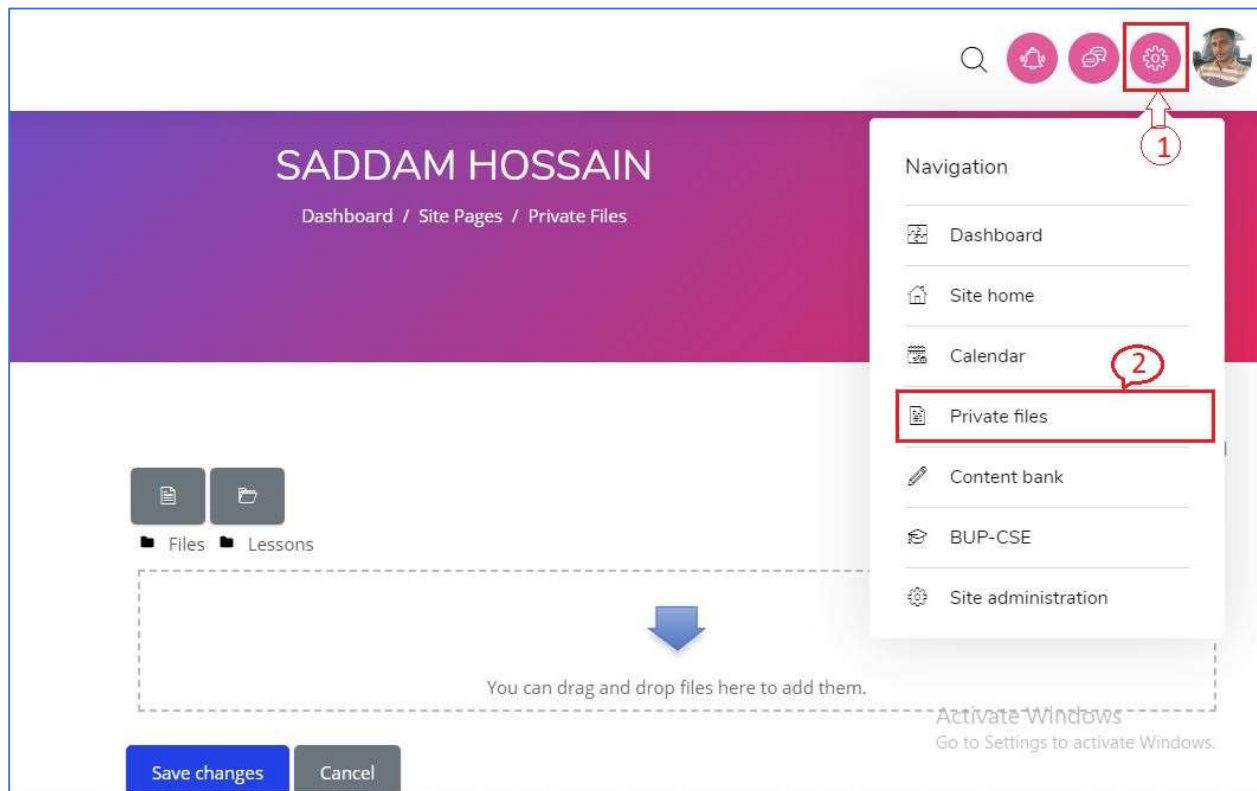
1

SADDAM HOSSAIN

Dashboard / Site Pages / Private Files

Navigation

Dashboard

Site home

Calendar

2

Private files

Content bank

BUP-CSE

Site administration

Files Lessons

You can drag and drop files here to add them.

Activate Windows
Go to Settings to activate Windows.

Save changes Cancel